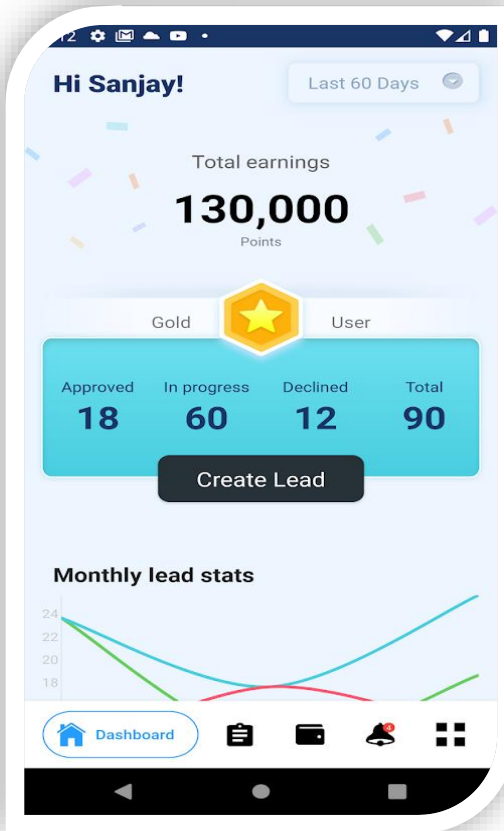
12

Hi Sanjay!

Last 60 Days

Total earnings

130,000

Points

Gold User

| Approved | In progress | Declined | Total |
|---|---|---|---|
| 18 | 60 | 12 | 90 |

Create Lead

Monthly lead stats

24
22
20
18

Dashboard